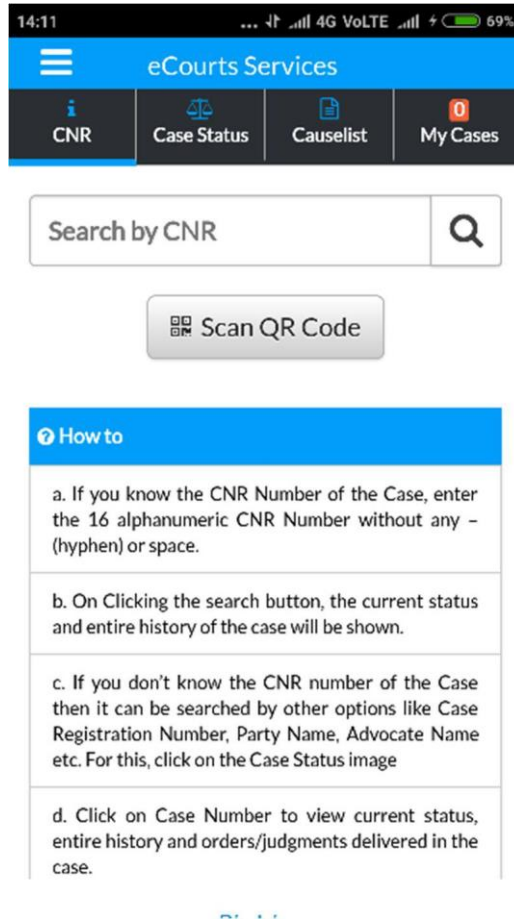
14:11 ... 4G VoLTE 69%

eCourts Services

CNR
Case Status
Causelist
0
My Cases

Search by CNR

Scan QR Code

How to

a. If you know the CNR Number of the Case, enter the 16 alphanumeric CNR Number without any – (hyphen) or space.

b. On Clicking the search button, the current status and entire history of the case will be shown.

c. If you don't know the CNR number of the Case then it can be searched by other options like Case Registration Number, Party Name, Advocate Name etc. For this, click on the Case Status image

d. Click on Case Number to view current status, entire history and orders/judgments delivered in the case.

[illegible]